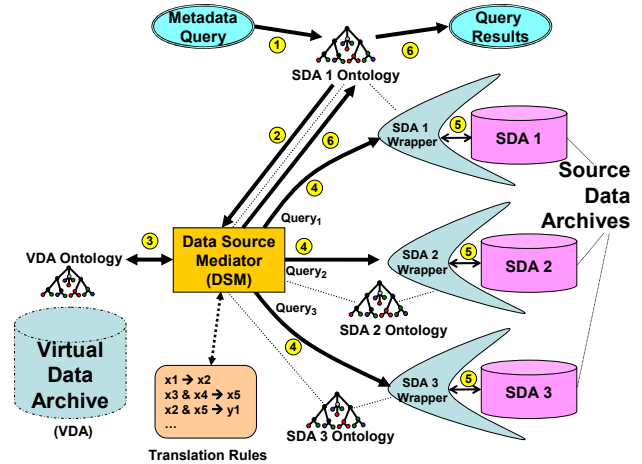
Metadata Query

1

6

Query Results

SDA 1 Ontology

2

6

SDA 1 Wrapper

5

SDA 1

Source Data Archives

4

Query$_1$

3

VDA Ontology

Data Source Mediator (DSM)

4

Query$_2$

SDA 2 Wrapper

5

SDA 2

Query$_3$

SDA 2 Ontology

Virtual Data Archive

(VDA)

4

x1 → x2
x3 & x4 → x5
x2 & x5 → y1
...

SDA 3 Wrapper

5

SDA 3

SDA 3 Ontology

Translation Rules